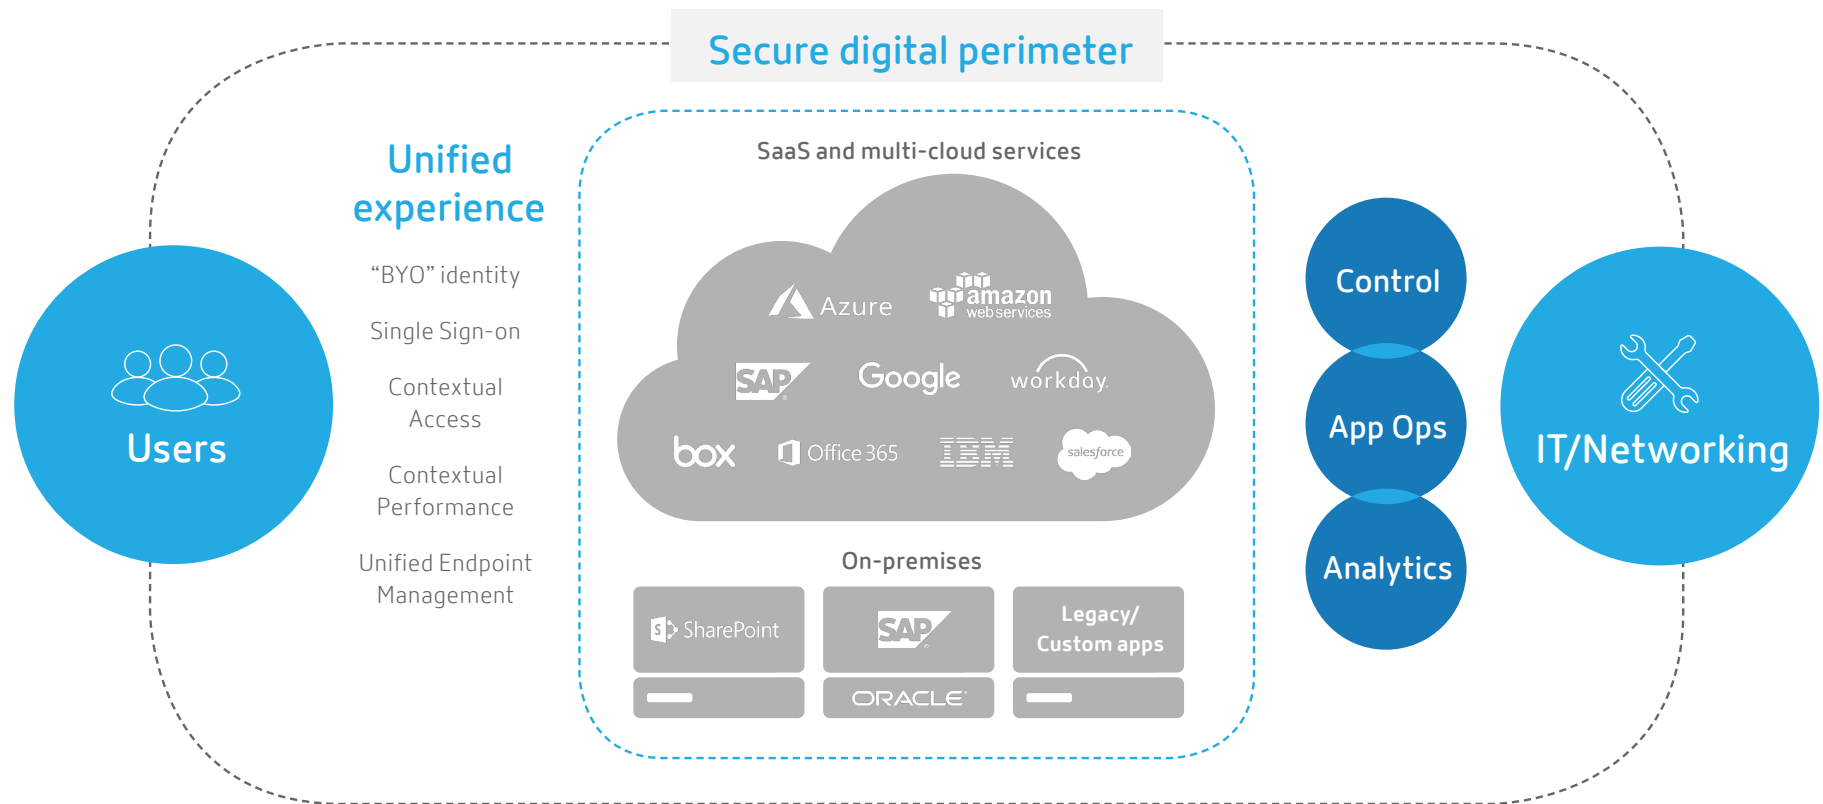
Secure digital perimeter

Users

Unified experience

“BYO” identity

Single Sign-on

Contextual Access

Contextual Performance

Unified Endpoint Management

SaaS and multi-cloud services

Azure

amazon web services

SAP

Google

workday.

box

Office 365

IBM

salesforce

On-premises

SharePoint

SAP

Legacy/ Custom apps

ORACLE

Control

App Ops

Analytics

IT/Networking